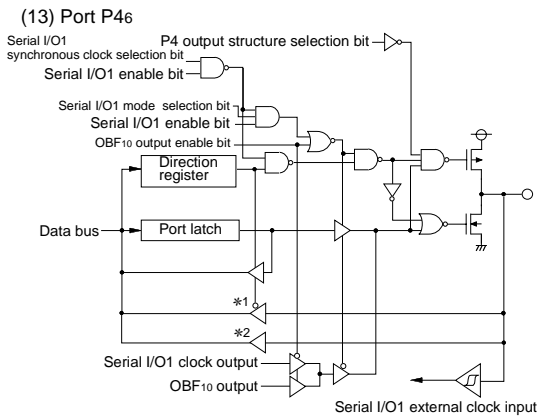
(13) Port P4$_6$

Serial I/O1 synchronous clock selection bit

Serial I/O1 enable bit

P4 output structure selection bit

Serial I/O1 mode selection bit

Serial I/O1 enable bit

OBF$_{10}$ output enable bit

Direction register

Data bus

Port latch

＊1

＊2

Serial I/O1 clock output

OBF$_{10}$ output

Serial I/O1 external clock input